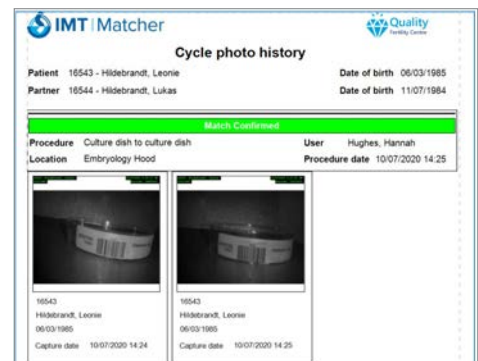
IMT | Matcher

Quality Fertility Centre

Cycle photo history

Patient 16543 - Hildebrandt, Leonie
Date of birth 06/03/1985

Partner 16544 - Hildebrandt, Lukas
Date of birth 11/07/1984

Match Confirmed

Procedure Culture dish to culture dish
User Hughes, Hannah

Location Embryology Hood
Procedure date 10/07/2020 14:25

16543
Hildebrandt, Leonie
06/03/1985
Capture date 10/07/2020 14:24

16543
Hildebrandt, Leonie
06/03/1985
Capture date 10/07/2020 14:25